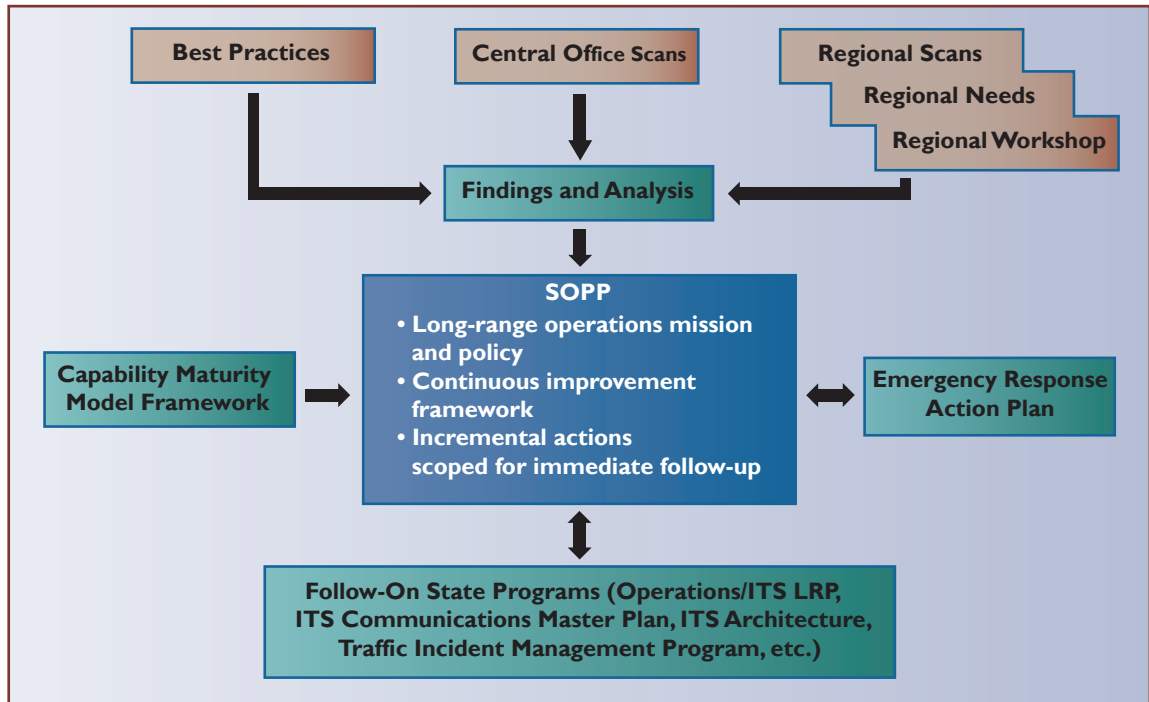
Best Practices

Central Office Scans

Regional Scans

Regional Needs

Regional Workshop

Findings and Analysis

SOPP

• Long-range operations mission and policy
• Continuous improvement framework
• Incremental actions scoped for immediate follow-up

Capability Maturity Model Framework

Emergency Response Action Plan

Follow-On State Programs (Operations/ITS LRP, ITS Communications Master Plan, ITS Architecture, Traffic Incident Management Program, etc.)